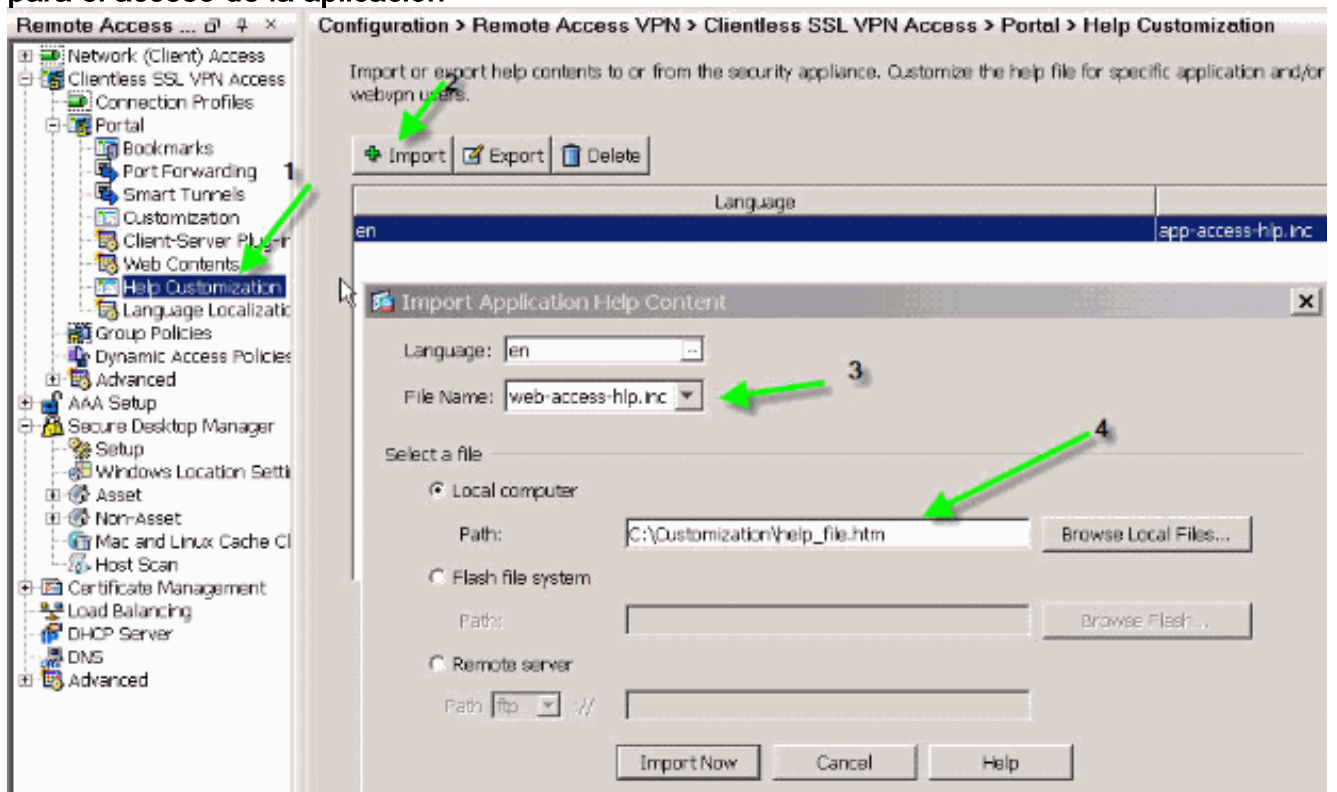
para el acceso de la aplicación

Remote Access ... ⊡ ⫞ ×

Network (Client) Access
Clientless SSL VPN Access
Connection Profiles
Portal
Bookmarks
Port Forwarding
Smart Tunnels
Customization
Client-Server Plug-in
Web Contents
Help Customization
Language Localizatio
Group Policies
Dynamic Access Policies
Advanced
AAA Setup
Secure Desktop Manager
Setup
Windows Location Setti
Asset
Non-Asset
Mac and Linux Cache Cl
Host Scan
Certificate Management
Load Balancing
DHCP Server
DNS
Advanced

1

Configuration > Remote Access VPN > Clientless SSL VPN Access > Portal > Help Customization

Import or export help contents to or from the security appliance. Customize the help file for specific application and/or webvpn users.

2

Import | Export | Delete

| Language | |
|---|---|
| en | app-access-hlp.inc |

Import Application Help Content

Language: en

File Name: web-access-hlp.inc

3

Select a file

4

Local computer

Path: C:\Customization\help_file.htm Browse Local Files...

Flash file system

Path: Browse Flash...

Remote server

Path ftp ://

Import Now Cancel Help